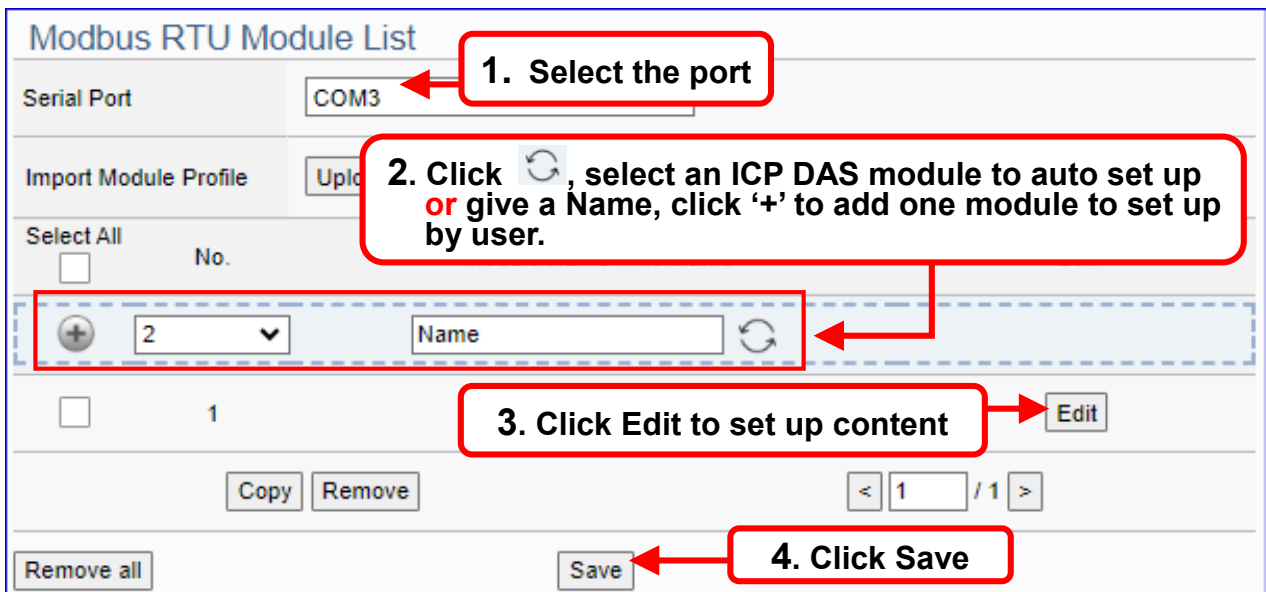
Modbus RTU Module List

Serial Port COM3

1. Select the port

Import Module Profile Uplo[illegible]

2. Click , select an ICP DAS module to auto set up or give a Name, click '+' to add one module to set up by user.

Select All

No.

2

Name

1

3. Click Edit to set up content

Edit

Copy Remove

< 1 / 1 >

Remove all

Save

4. Click Save